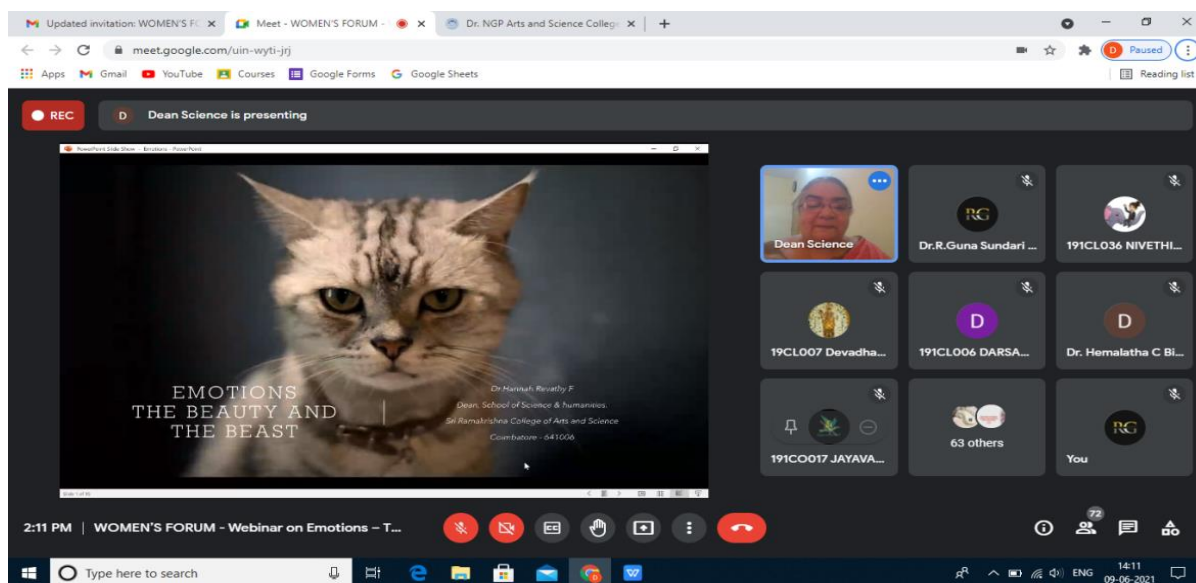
Updated invitation: WOMEN'S FC ×
Meet - WOMEN'S FORUM - ×
Dr. NGP Arts and Science College ×
+
meet.google.com/uin-wyti-jrj
D Paused
Apps Gmail YouTube Courses Google Forms Google Sheets
Reading list

REC
D Dean Science is presenting

PowerPoint Slide Show - Emotions - PowerPoint

EMOTIONS
THE BEAUTY AND
THE BEAST

Dr Hannah Revathy F
Dean, School of Science & humanities
Sri Ramakrishna College of Arts and Science
Coimbatore - 641006

Slide 1 of 90

Dean Science
RG
Dr.R.Guna Sundari ...
191CL036 NIVETHI...
191CL007 Devadha...
D
191CL006 DARSA...
D
Dr. Hemalatha C Bi...
191CO017 JAYAVA...
63 others
RG
You

2:11 PM | WOMEN'S FORUM - Webinar on Emotions – T...
72

Type here to search
ENG
14:11
09-06-2021